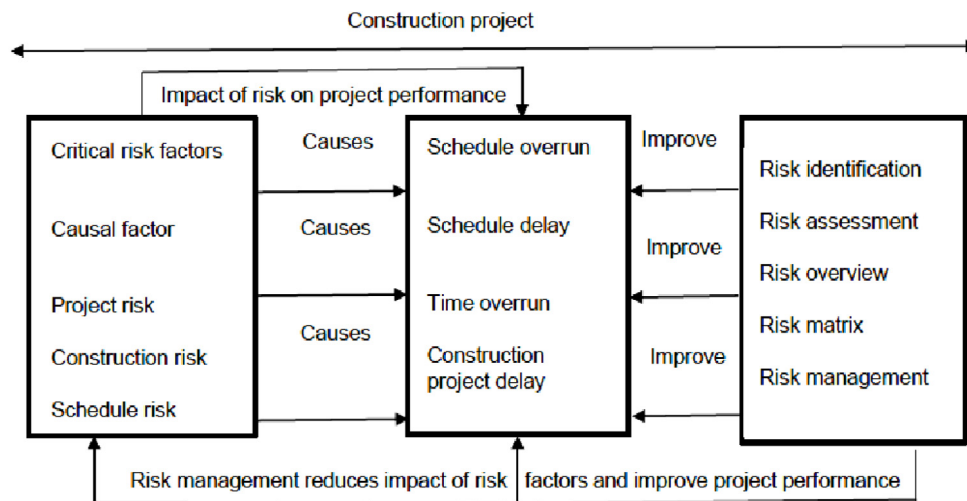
Construction project

Impact of risk on project performance

Critical risk factors

Causal factor

Project risk

Construction risk

Schedule risk

Causes

Causes

Causes

Schedule overrun

Schedule delay

Time overrun

Construction project delay

Improve

Improve

Improve

Risk identification

Risk assessment

Risk overview

Risk matrix

Risk management

Risk management reduces impact of risk factors and improve project performance